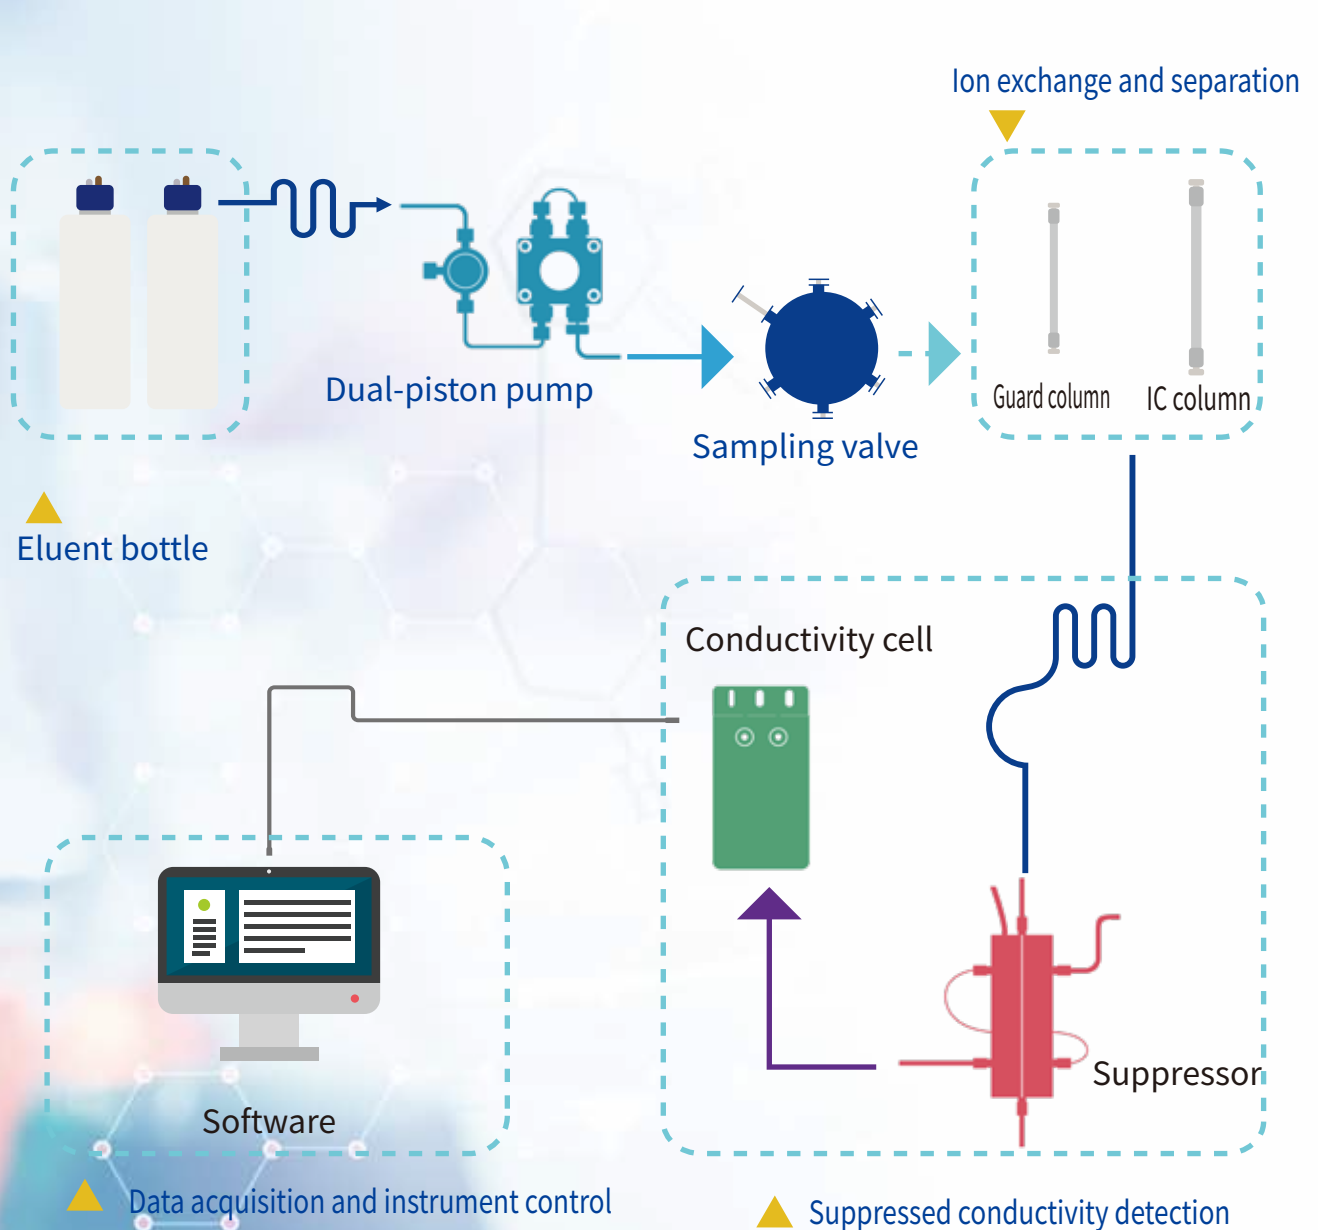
Ion exchange and separation

Dual-piston pump

Sampling valve

Guard column

IC column

Eluent bottle

Conductivity cell

Suppressor

Software

Data acquisition and instrument control

Suppressed conductivity detection